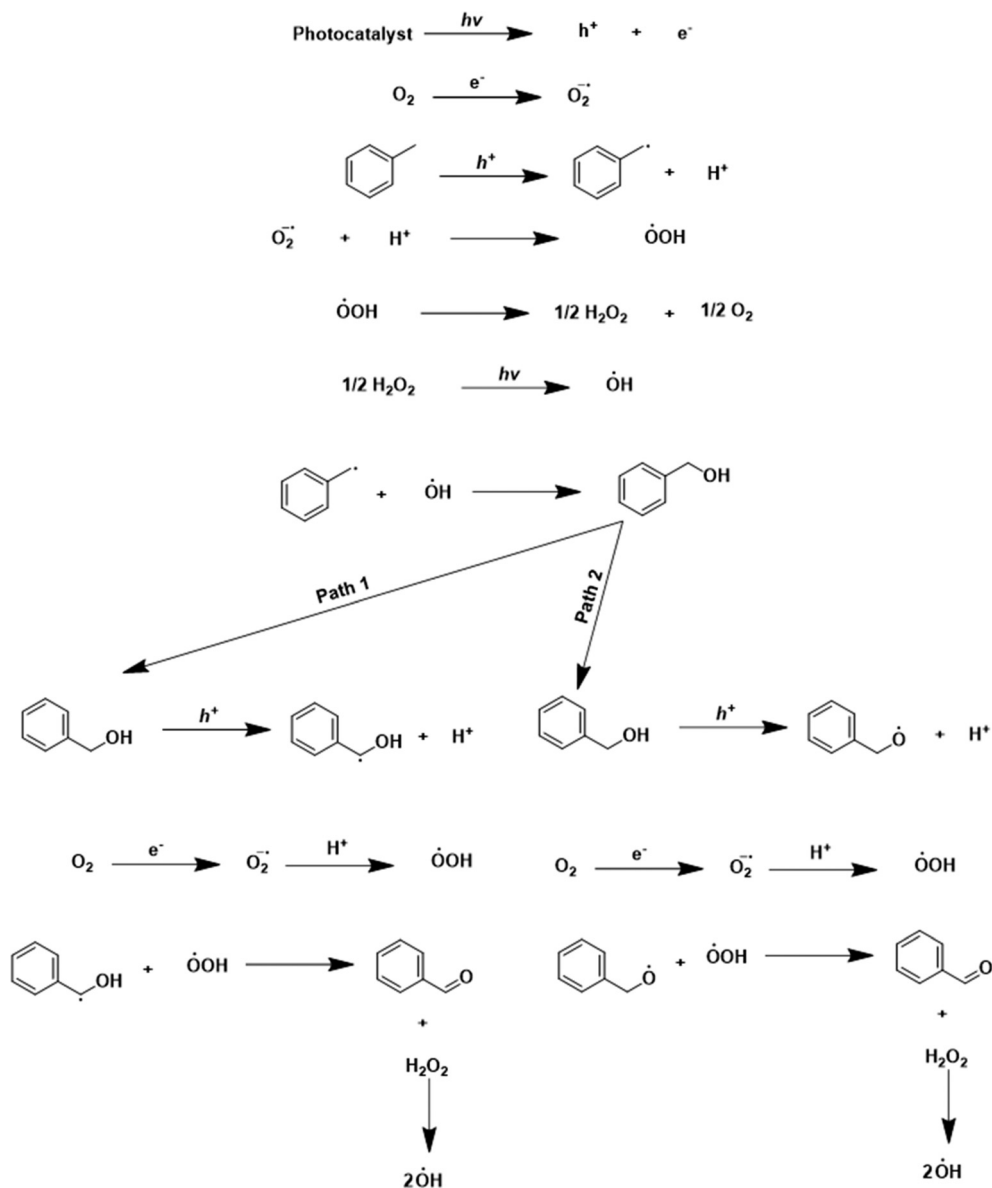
Photocatalyst $\xrightarrow{hv}$ $h^+$ + $e^-$

$O_2$ $\xrightarrow{e^-}$ $O_2^{-\cdot}$

$\xrightarrow{h^+}$ + $H^+$

$O_2^{-\cdot}$ + $H^+$ ⟶ $\dot{O}OH$

$\dot{O}OH$ ⟶ 1/2 $H_2O_2$ + 1/2 $O_2$

1/2 $H_2O_2$ $\xrightarrow{hv}$ $\dot{O}H$

+ $\dot{O}H$ ⟶ OH

Path 1

Path 2

OH $\xrightarrow{h^+}$ OH + $H^+$

OH $\xrightarrow{h^+}$ $\dot{O}$ + $H^+$

$O_2$ $\xrightarrow{e^-}$ $O_2^{-\cdot}$ $\xrightarrow{H^+}$ $\dot{O}OH$

$O_2$ $\xrightarrow{e^-}$ $O_2^{-\cdot}$ $\xrightarrow{H^+}$ $\dot{O}OH$

OH + $\dot{O}OH$ ⟶ O + $H_2O_2$ ⟶ $2\dot{O}H$

$\dot{O}$ + $\dot{O}OH$ ⟶ O + $H_2O_2$ ⟶ $2\dot{O}H$